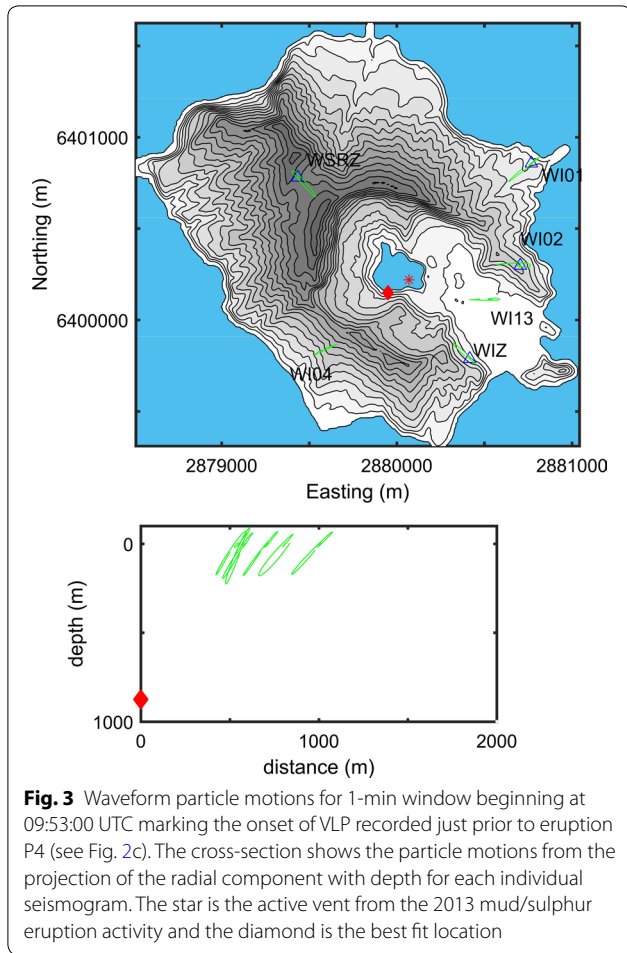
6401000

6400000

Northing (m)

WSRZ

WI01

WI02

WI13

WIZ

WI04

2879000

2880000

2881000

Easting (m)

0

depth (m)

1000

0

1000

2000

distance (m)

**Fig. 3** Waveform particle motions for 1-min window beginning at 09:53:00 UTC marking the onset of VLP recorded just prior to eruption P4 (see Fig. 2c). The cross-section shows the particle motions from the projection of the radial component with depth for each individual seismogram. The star is the active vent from the 2013 mud/sulphur eruption activity and the diamond is the best fit location